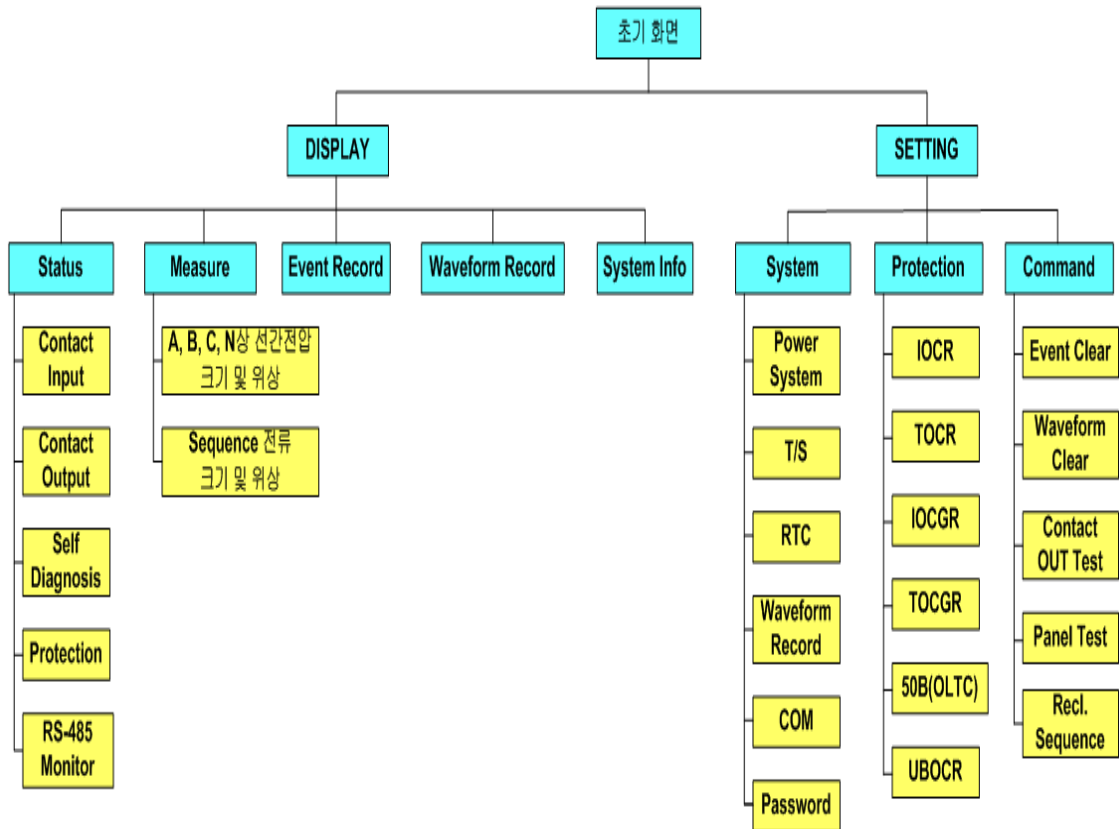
초기 화면

DISPLAY

SETTING

Status

Contact Input

Contact Output

Self Diagnosis

Protection

RS-485 Monitor

Measure

A, B, C, N상 선간전압 크기 및 위상

Sequence 전류 크기 및 위상

Event Record

Waveform Record

System Info

System

Power System

T/S

RTC

Waveform Record

COM

Password

Protection

IOCR

TOCR

IOCGR

TOCGR

50B(OLTC)

UBOCR

Command

Event Clear

Waveform Clear

Contact OUT Test

Panel Test

Recl. Sequence